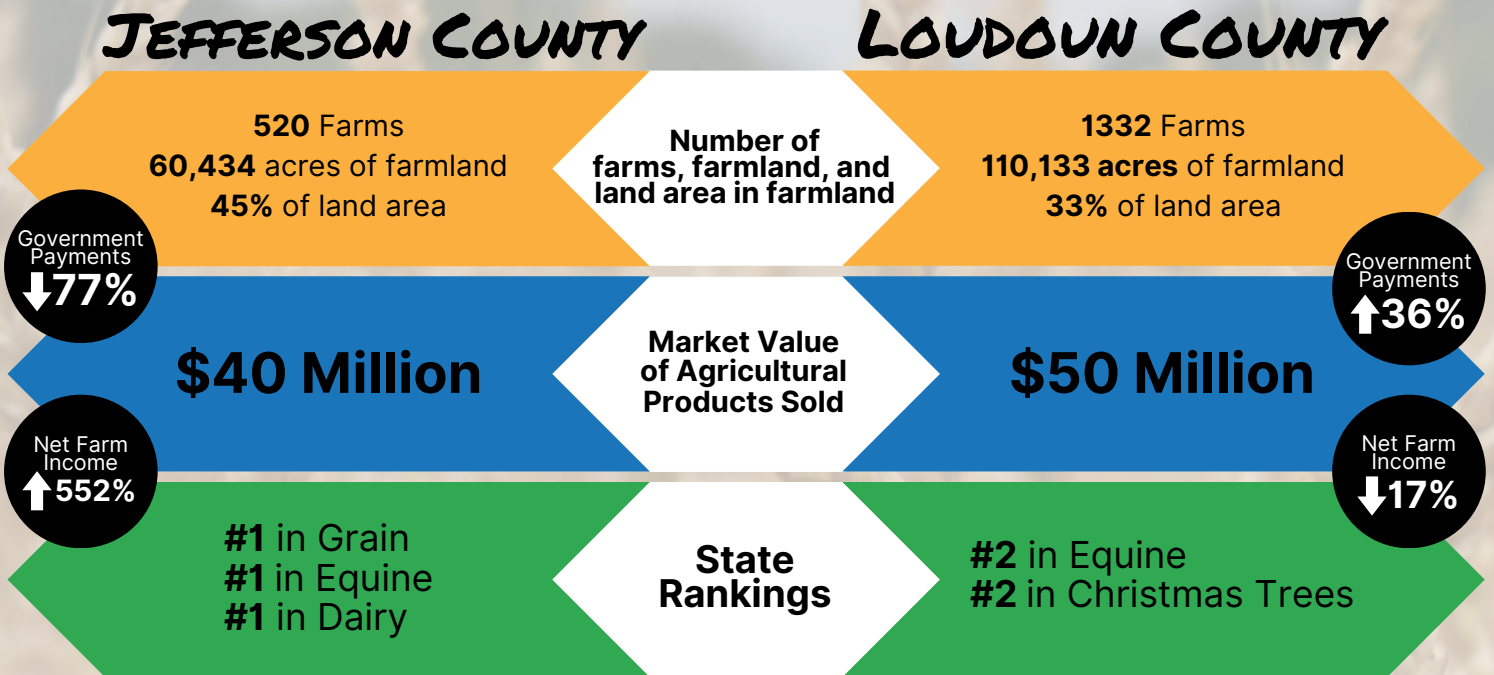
Jefferson County

Loudoun County

520 Farms
60,434 acres of farmland
45% of land area

Number of farms, farmland, and land area in farmland

1332 Farms
110,133 acres of farmland
33% of land area

Government Payments
↓77%

Government Payments
↑36%

$40 Million

Market Value of Agricultural Products Sold

$50 Million

Net Farm Income
↑552%

Net Farm Income
↓17%

#1 in Grain
#1 in Equine
#1 in Dairy

State Rankings

#2 in Equine
#2 in Christmas Trees